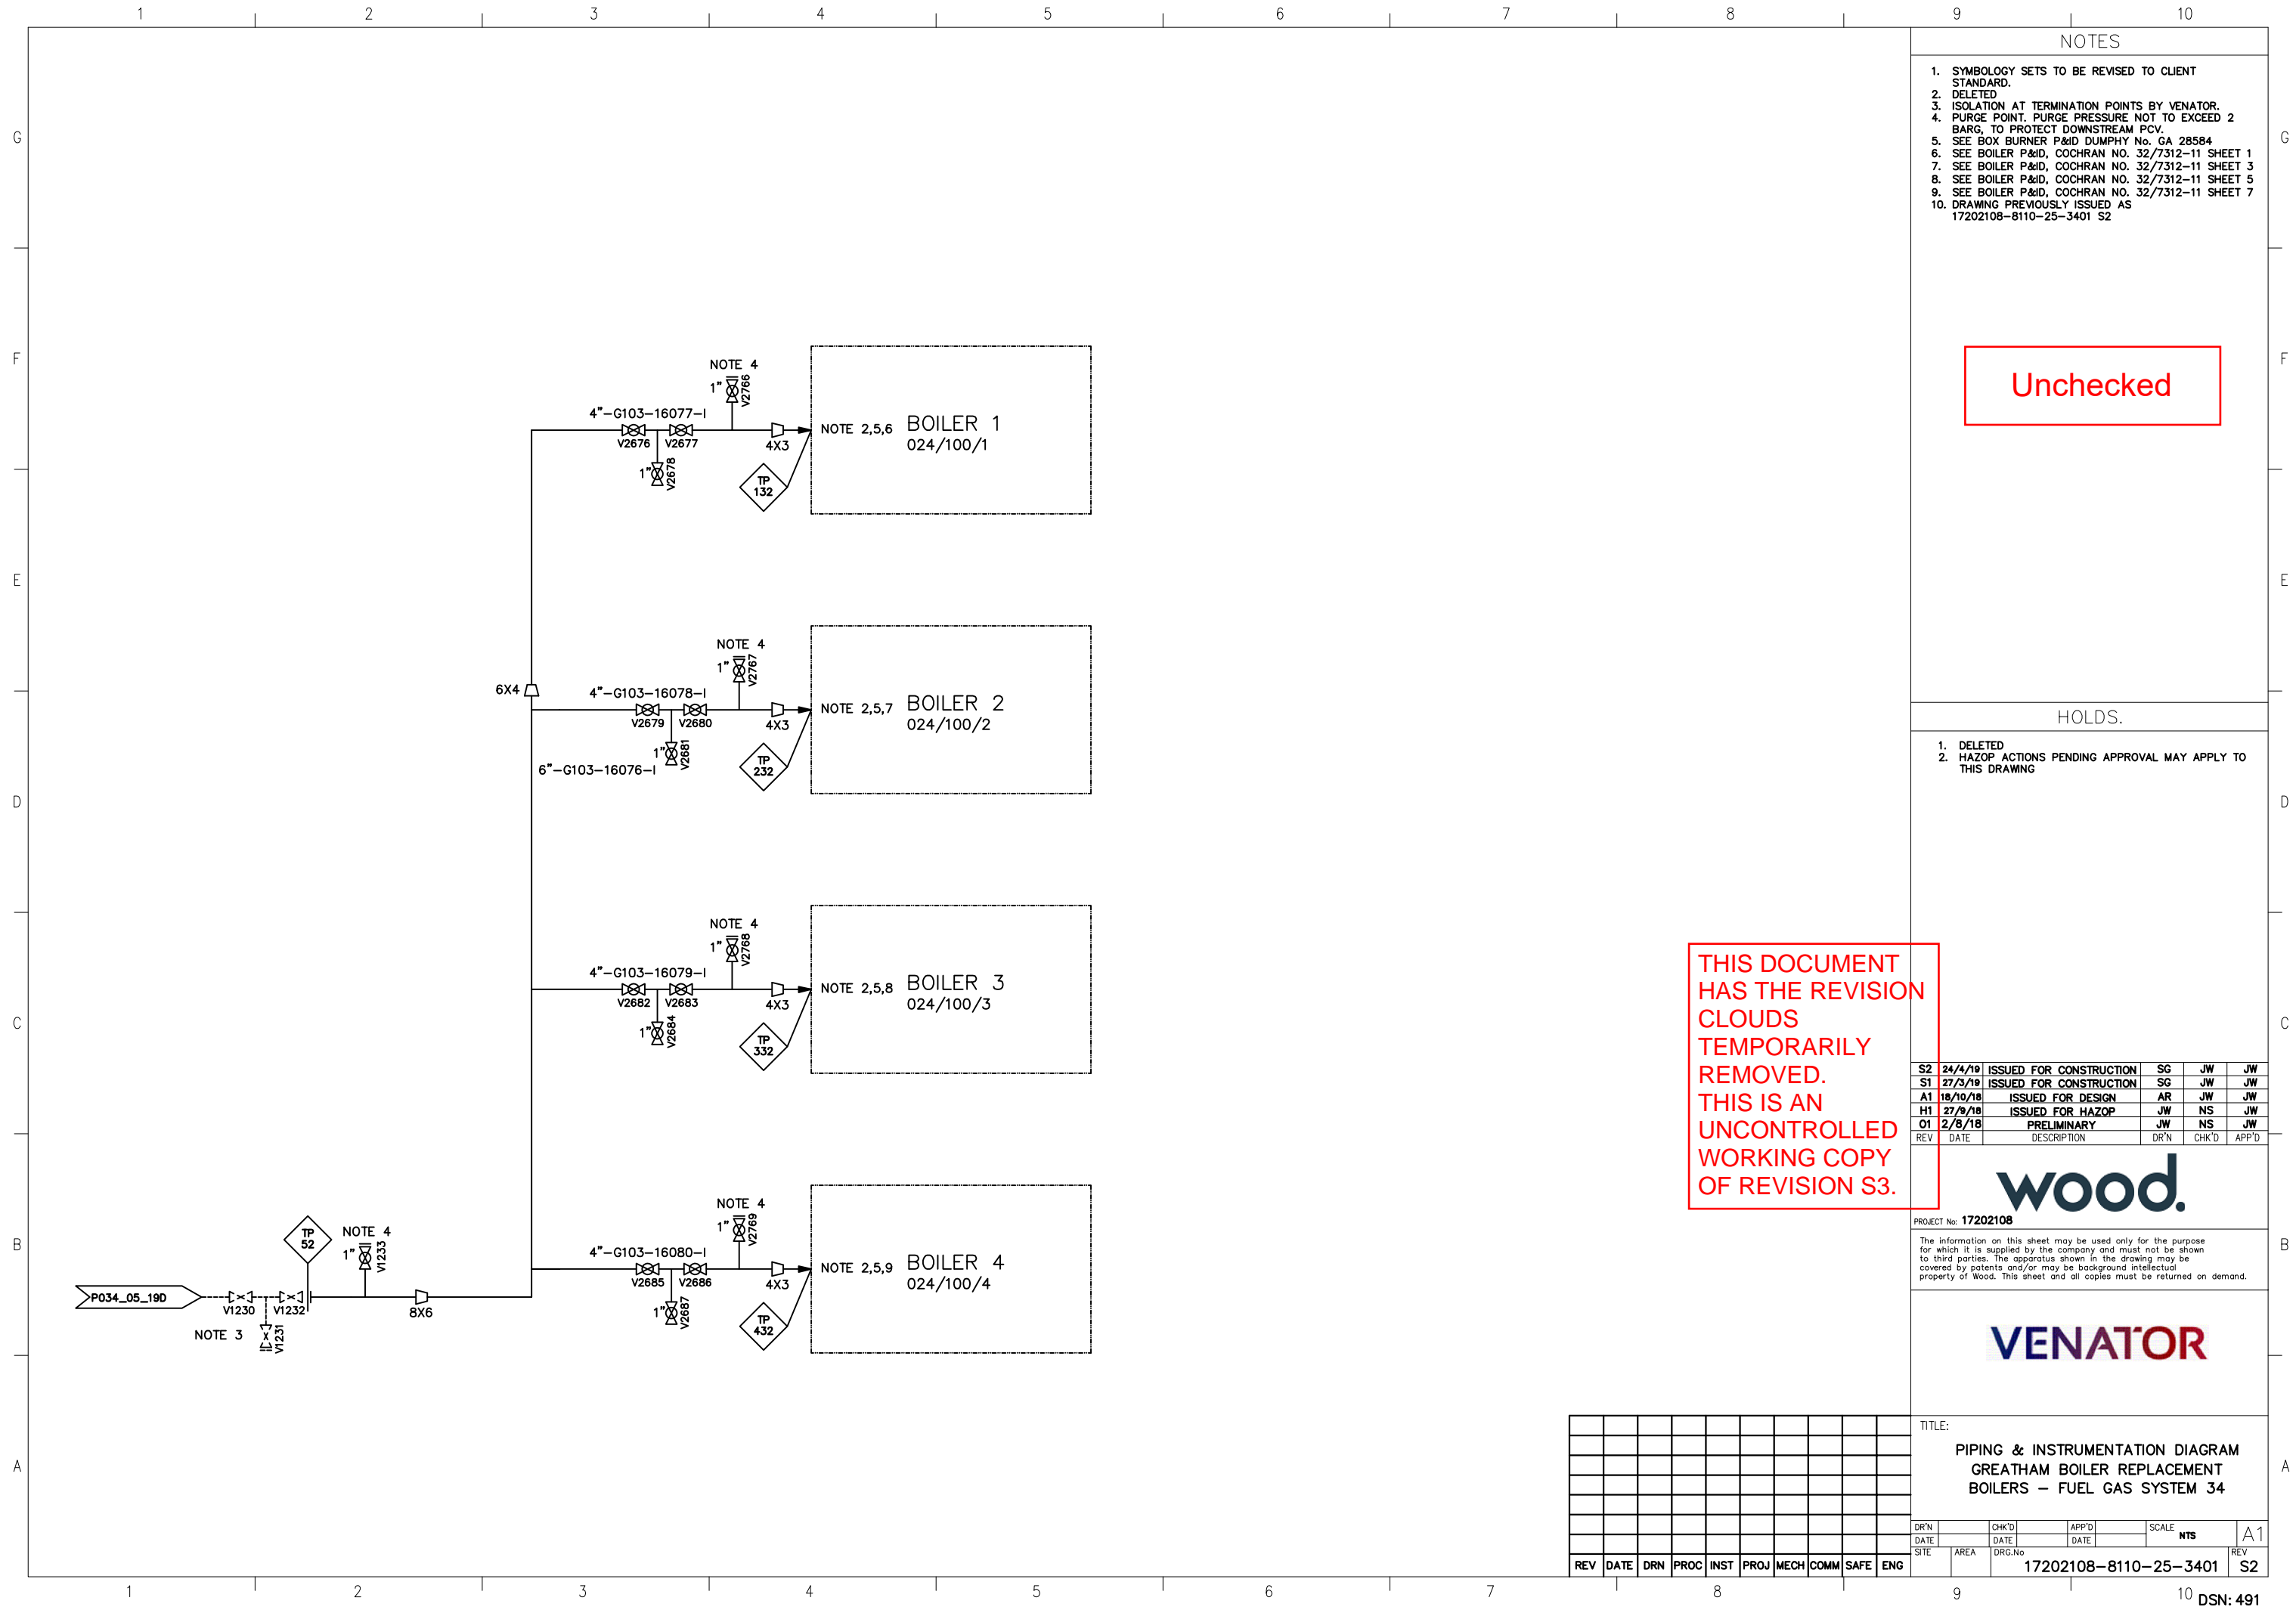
1 2 3 4 5 6 7 8 9 10

G F E D C B A

NOTES

1. SYMBOLOGY SETS TO BE REVISED TO CLIENT STANDARD.
2. DELETED
3. ISOLATION AT TERMINATION POINTS BY VENATOR.
4. PURGE POINT. PURGE PRESSURE NOT TO EXCEED 2 BARG, TO PROTECT DOWNSTREAM PCV.
5. SEE BOX BURNER P&ID DUMPHY No. GA 28584
6. SEE BOILER P&ID, COCHRAN NO. 32/7312-11 SHEET 1
7. SEE BOILER P&ID, COCHRAN NO. 32/7312-11 SHEET 3
8. SEE BOILER P&ID, COCHRAN NO. 32/7312-11 SHEET 5
9. SEE BOILER P&ID, COCHRAN NO. 32/7312-11 SHEET 7
10. DRAWING PREVIOUSLY ISSUED AS 17202108-8110-25-3401 S2

Unchecked

HOLDS.

1. DELETED
2. HAZOP ACTIONS PENDING APPROVAL MAY APPLY TO THIS DRAWING

NOTE 4
1" V2766
4"-G103-16077-I
V2676 V2677
1" V2678
4X3
TP 132
NOTE 2,5,6 BOILER 1
024/100/1

6X4
NOTE 4
1" V2767
4"-G103-16078-I
V2679 V2680
1" V2681
6"-G103-16076-I
4X3
TP 232
NOTE 2,5,7 BOILER 2
024/100/2

NOTE 4
1" V2768
4"-G103-16079-I
V2682 V2683
1" V2684
4X3
TP 332
NOTE 2,5,8 BOILER 3
024/100/3

NOTE 4
1" V2769
4"-G103-16080-I
V2685 V2686
1" V2687
4X3
TP 432
NOTE 2,5,9 BOILER 4
024/100/4

TP 52
NOTE 4
1" V1233
P034_05_19D
V1230 V1232
NOTE 3
V1231
8X6

THIS DOCUMENT HAS THE REVISION CLOUDS TEMPORARILY REMOVED. THIS IS AN UNCONTROLLED WORKING COPY OF REVISION S3.

| S2 | 24/4/19 | ISSUED FOR CONSTRUCTION | SG | JW | JW |
|---|---|---|---|---|---|
| S1 | 27/3/19 | ISSUED FOR CONSTRUCTION | SG | JW | JW |
| A1 | 18/10/18 | ISSUED FOR DESIGN | AR | JW | JW |
| H1 | 27/9/18 | ISSUED FOR HAZOP | JW | NS | JW |
| 01 | 2/8/18 | PRELIMINARY | JW | NS | JW |
| REV | DATE | DESCRIPTION | DR'N | CHK'D | APP'D |

wood.
PROJECT No: 17202108

The information on this sheet may be used only for the purpose for which it is supplied by the company and must not be shown to third parties. The apparatus shown in the drawing may be covered by patents and/or may be background intellectual property of Wood. This sheet and all copies must be returned on demand.

VENATOR

TITLE:
PIPING & INSTRUMENTATION DIAGRAM
GREATHAM BOILER REPLACEMENT
BOILERS – FUEL GAS SYSTEM 34

DR'N CHK'D APP'D SCALE NTS A1
DATE DATE DATE
SITE AREA DRG.No 17202108-8110-25-3401 REV S2

REV DATE DRN PROC INST PROJ MECH COMM SAFE ENG

DSN: 491